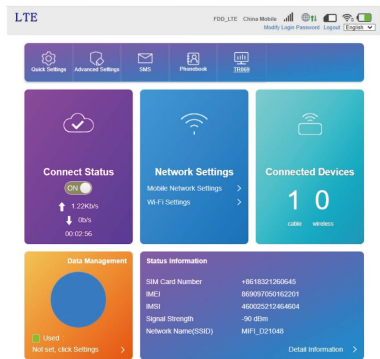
LTE

FDD_LTE China Mobile

Modify Login Password Logout English

Quick Settings
Advanced Settings
SMS
Phonebook
TR069

Connect Status
ON
1.22Kb/s
0b/s
00:02:56

Network Settings
Mobile Network Settings >
Wi-Fi Settings >

Connected Devices
1 0
cable wireless

Data Management
Used
Not set, click Settings >

Status Information

| | |
|---|---|
| SIM Card Number | +8618321260645 |
| IMEI | 869097050162201 |
| IMSI | 460025212464604 |
| Signal Strength | -90 dBm |
| Network Name(SSID) | MIFI_D21048 |

Detail Information >